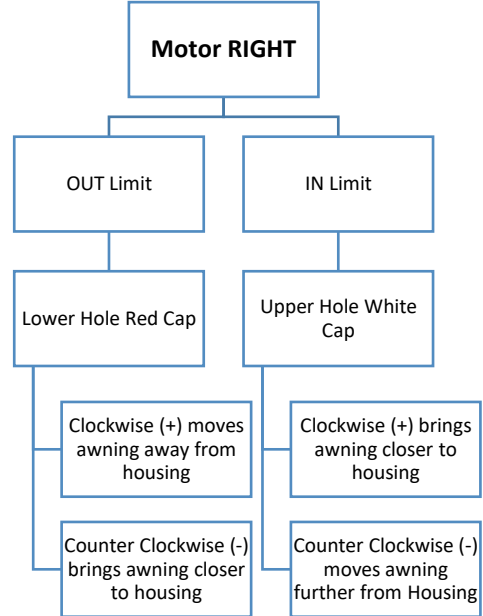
Motor RIGHT

OUT Limit

Lower Hole Red Cap

Clockwise (+) moves awning away from housing

Counter Clockwise (-) brings awning closer to housing

IN Limit

Upper Hole White Cap

Clockwise (+) brings awning closer to housing

Counter Clockwise (-) moves awning further from Housing